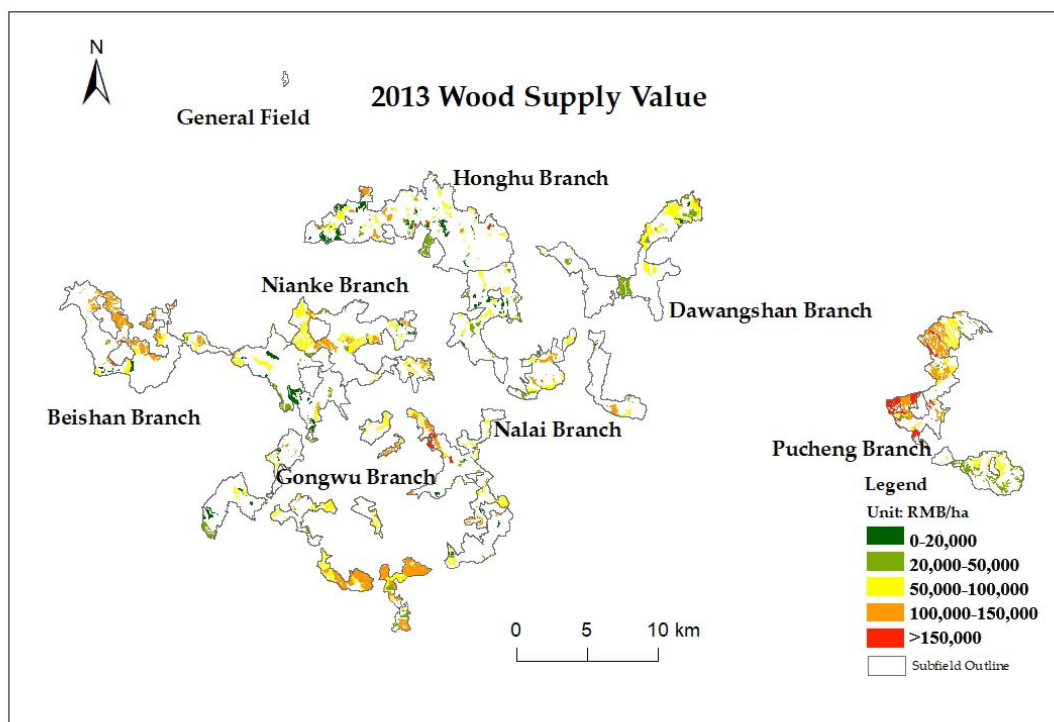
N

2013 Wood Supply Value

General Field

Honghu Branch

Nianke Branch

Dawangshan Branch

Beishan Branch

Nalai Branch

Pucheng Branch

Gongwu Branch

Legend

Unit: RMB/ha

0-20,000

20,000-50,000

50,000-100,000

100,000-150,000

>150,000

Subfield Outline

0 5 10 km